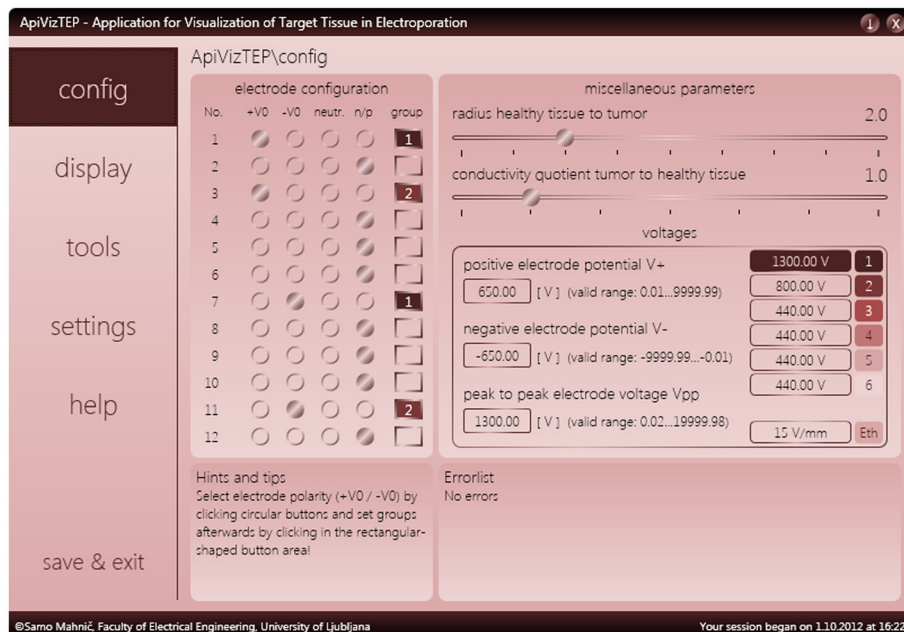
ApiVizTEP - Application for Visualization of Target Tissue in Electroporation

ApiVizTEP\config

config
display
tools
settings
help
save & exit

electrode configuration

| No. | +V0 | -V0 | neutr. | n/p | group |
|---|---|---|---|---|---|
| 1 | | | | | 1 |
| 2 | | | | | |
| 3 | | | | | 2 |
| 4 | | | | | |
| 5 | | | | | |
| 6 | | | | | |
| 7 | | | | | 1 |
| 8 | | | | | |
| 9 | | | | | |
| 10 | | | | | |
| 11 | | | | | 2 |
| 12 | | | | | |

miscellaneous parameters

radius healthy tissue to tumor 2.0

conductivity quotient tumor to healthy tissue 1.0

voltages

positive electrode potential V+
650.00 [ V ] (valid range: 0.01...9999.99)

negative electrode potential V-
-650.00 [ V ] (valid range: -9999.99...-0.01)

peak to peak electrode voltage Vpp
1300.00 [ V ] (valid range: 0.02...19999.98)

| | |
|---|---|
| 1300.00 V | 1 |
| 800.00 V | 2 |
| 440.00 V | 3 |
| 440.00 V | 4 |
| 440.00 V | 5 |
| 440.00 V | 6 |
| 15 V/mm | Eth |

Hints and tips
Select electrode polarity (+V0 / -V0) by clicking circular buttons and set groups afterwards by clicking in the rectangular-shaped button area!

Errorlist
No errors

©Samo Mahnič, Faculty of Electrical Engineering, University of Ljubljana

Your session began on 1.10.2012 at 16:22